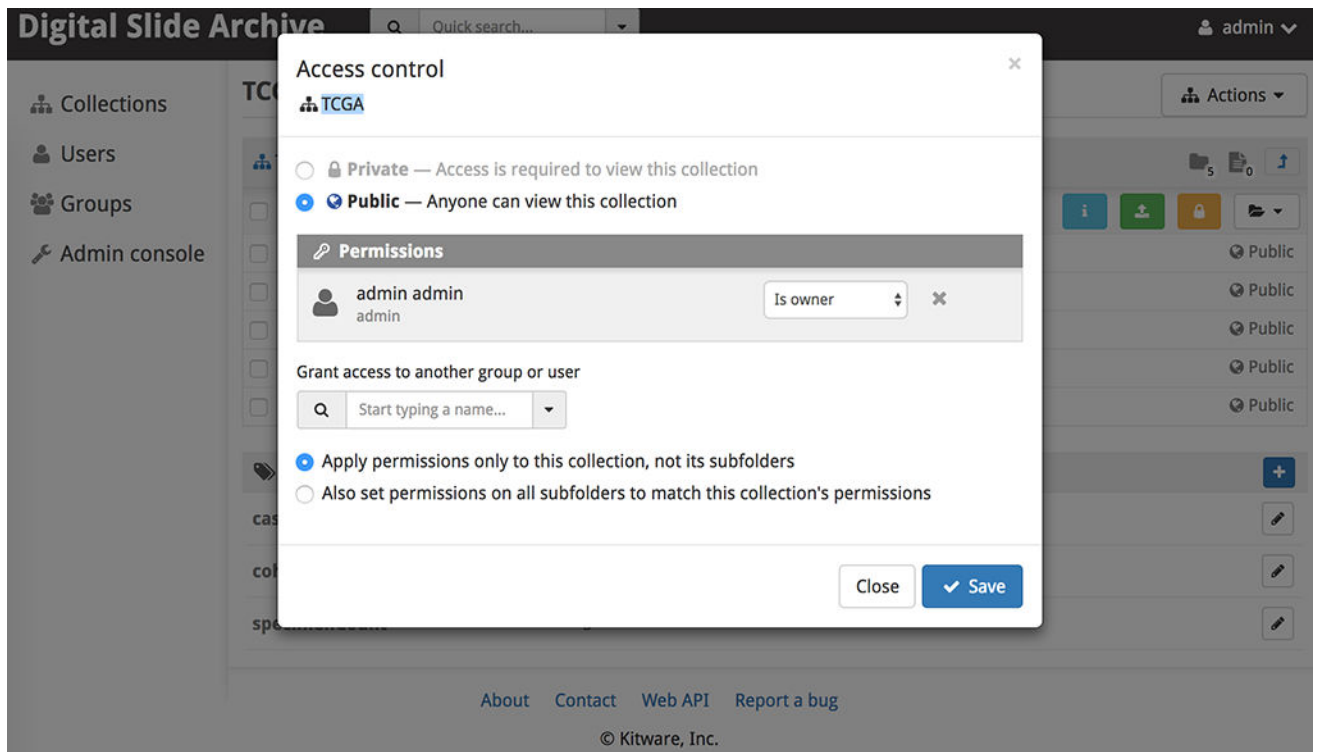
Digital Slide Archive
Quick search...
admin

Collections
Users
Groups
Admin console

TC

Actions

5 0

Public
Public
Public
Public
Public

cas
col
sp

Access control
TCGA

Private — Access is required to view this collection
Public — Anyone can view this collection

Permissions

admin admin
admin
Is owner

Grant access to another group or user
Start typing a name...

Apply permissions only to this collection, not its subfolders
Also set permissions on all subfolders to match this collection's permissions

Close
Save

About Contact Web API Report a bug
© Kitware, Inc.